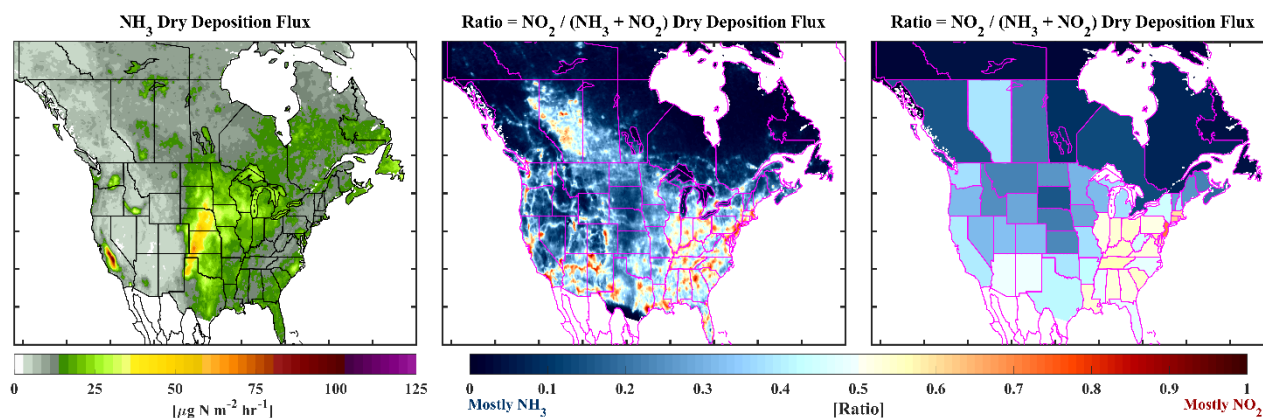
$NH_3$ Dry Deposition Flux

Ratio = $NO_2$ / ($NH_3$ + $NO_2$) Dry Deposition Flux

Ratio = $NO_2$ / ($NH_3$ + $NO_2$) Dry Deposition Flux

0 25 50 75 100 125

[$\mu$g N m$^{-2}$ hr$^{-1}$]

0 0.1 0.2 0.3 0.4 0.5 0.6 0.7 0.8 0.9 1

Mostly $NH_3$

[Ratio]

Mostly $NO_2$